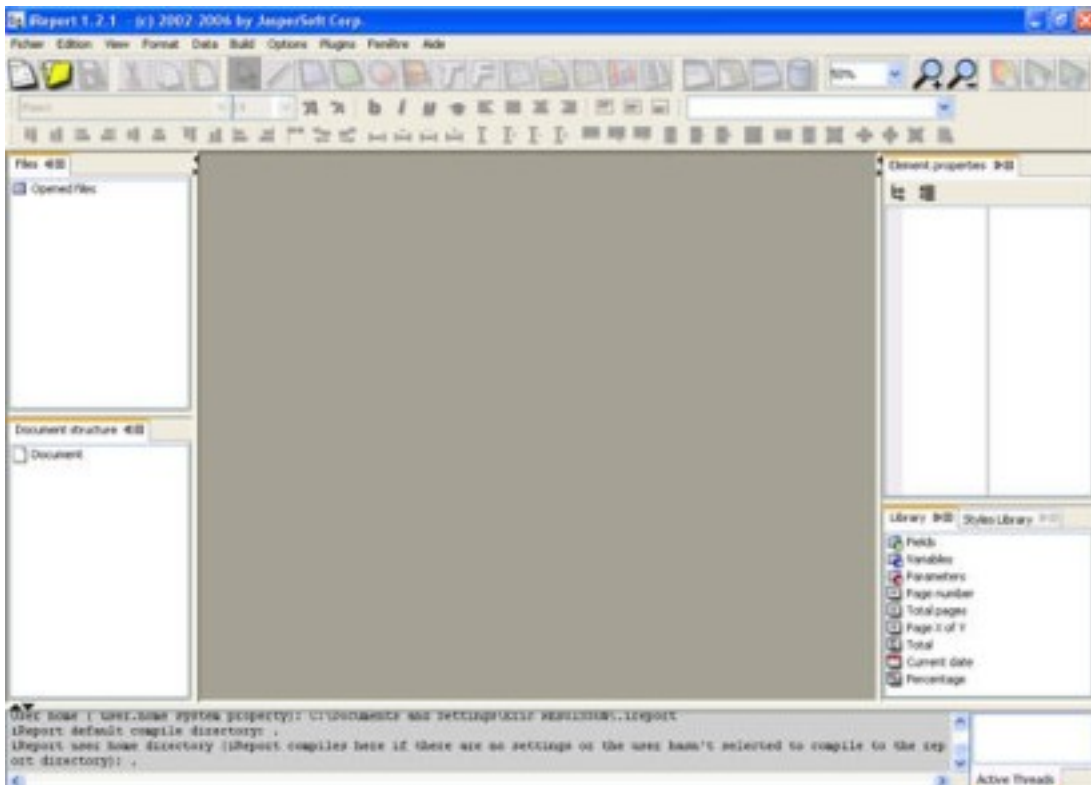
iReport 1.2.1 - (c) 2002-2006 by JasperSoft Corp.

Fichier Edition View Format Data Build Options Plugins Fenêtre Aide

50%

Files

Opened Files

Document structure

Document

Element properties

Library Styles Library

Fields
Variables
Parameters
Page number
Total pages
Page X of Y
Total
Current date
Percentage

User home ( user.home system property): C:\Documents and Settings\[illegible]\.ireport
iReport default compile directory: .
iReport user home directory (iReport compiles here if there are no settings or the user hasn't selected to compile to the report directory): .

Active Threads